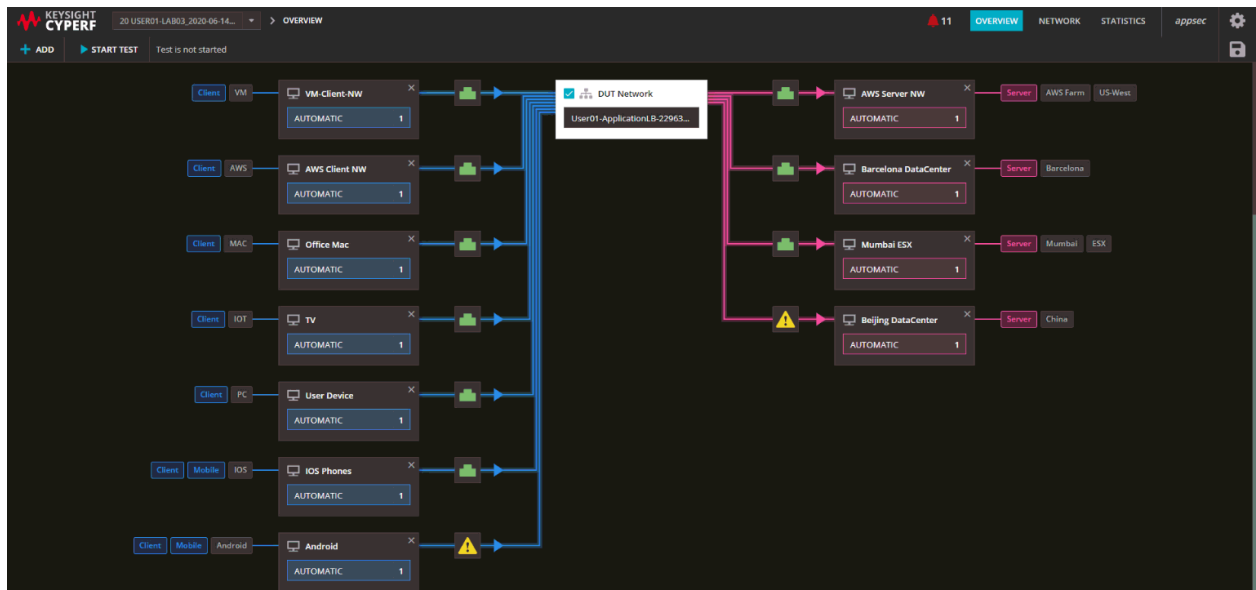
KEYSIGHT CYPERF 20 USER01-LAB03_2020-06-14... > OVERVIEW 11 OVERVIEW NETWORK STATISTICS appsec

+ ADD START TEST Test is not started

Client VM VM-Client-NW AUTOMATIC 1

Client AWS AWS Client NW AUTOMATIC 1

Client MAC Office Mac AUTOMATIC 1

Client IOT TV AUTOMATIC 1

Client PC User Device AUTOMATIC 1

Client Mobile IOS IOS Phones AUTOMATIC 1

Client Mobile Android Android AUTOMATIC 1

DUT Network User01-ApplicationLB-22963...

AWS Server NW AUTOMATIC 1 Server AWS Farm US-West

Barcelona DataCenter AUTOMATIC 1 Server Barcelona

Mumbai ESX AUTOMATIC 1 Server Mumbai ESX

Beijing DataCenter AUTOMATIC 1 Server China